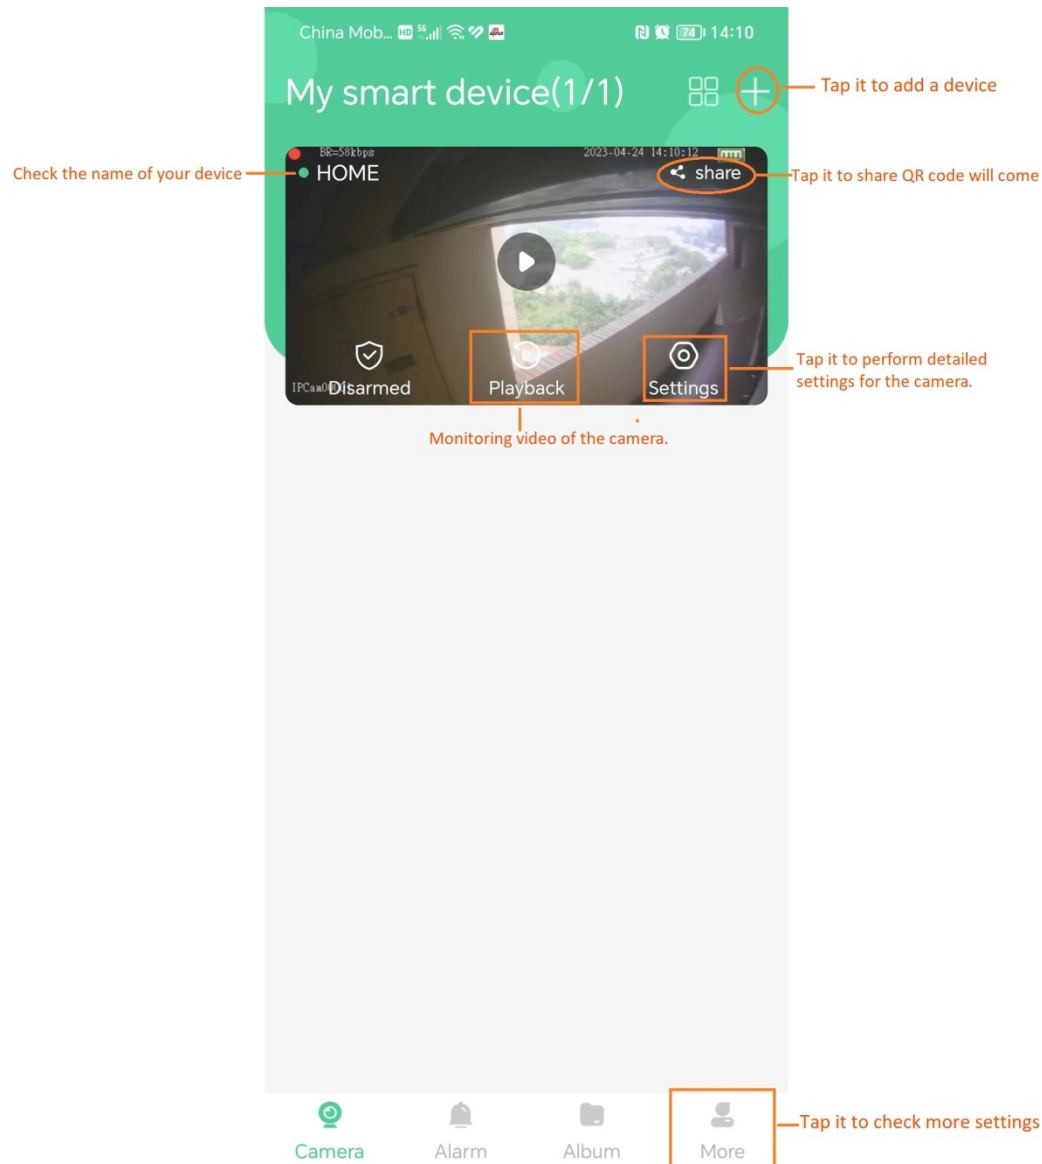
China Mob... 14:10

My smart device(1/1)

Tap it to add a device

BR=58kbps 2023-04-24 14:10:12

Check the name of your device HOME

share Tap it to share QR code will come

Disarmed Playback Settings

Tap it to perform detailed settings for the camera.

Monitoring video of the camera.

Camera Alarm Album More

Tap it to check more settings